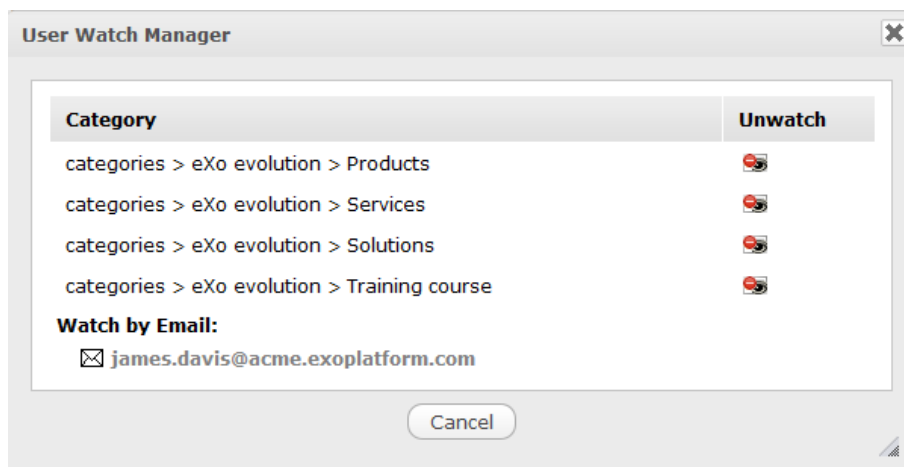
User Watch Manager

| Category | Unwatch |
|---|---|
| categories > eXo evolution > Products | |
| categories > eXo evolution > Services | |
| categories > eXo evolution > Solutions | |
| categories > eXo evolution > Training course | |

Watch by Email:

james.davis@acme.exoplatform.com

Cancel